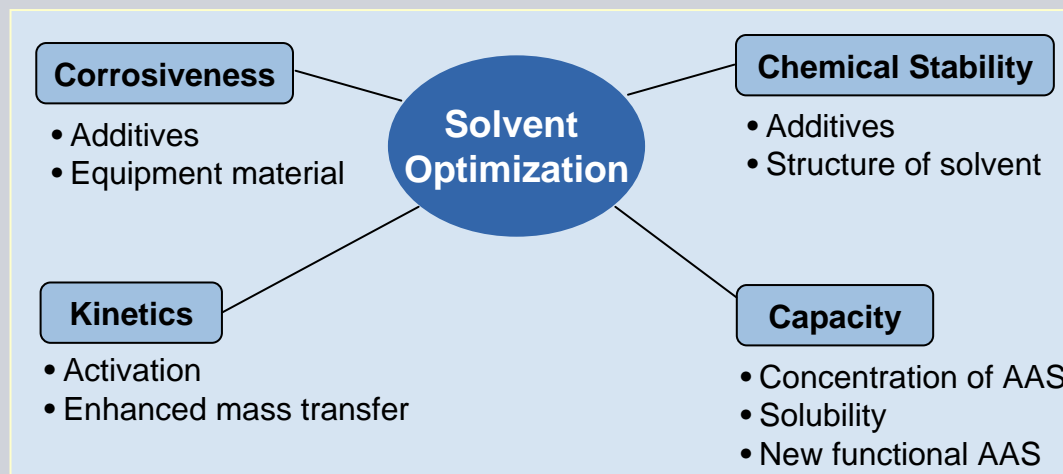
Corrosiveness
• Additives
• Equipment material

Solvent Optimization

Chemical Stability
• Additives
• Structure of solvent

Kinetics
• Activation
• Enhanced mass transfer

Capacity
• Concentration of AAS
• Solubility
• New functional AAS